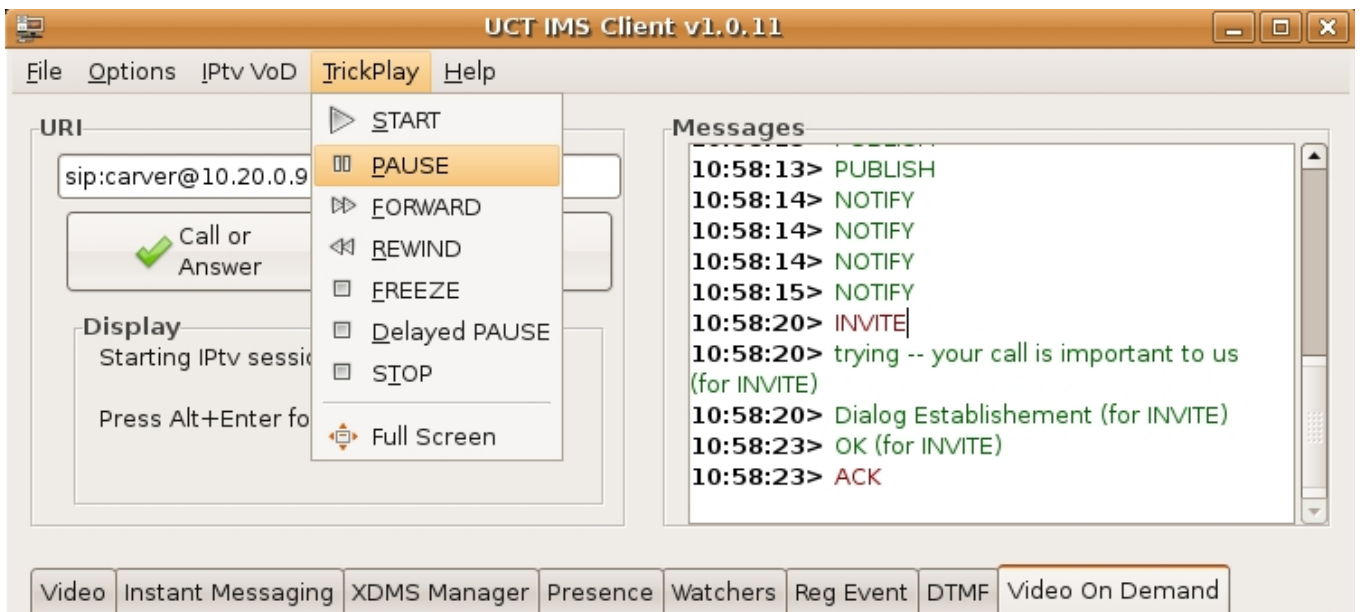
UCT IMS Client v1.0.11

File Options IPtv VoD TrickPlay Help

URI

sip:carver@10.20.0.9

Call or Answer

Display

Starting IPtv sessi

Press Alt+Enter fo

START
PAUSE
FORWARD
REWIND
FREEZE
Delayed PAUSE
STOP
Full Screen

Messages

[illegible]
10:58:13> PUBLISH
10:58:14> NOTIFY
10:58:14> NOTIFY
10:58:14> NOTIFY
10:58:15> NOTIFY
10:58:20> INVITE
10:58:20> trying -- your call is important to us (for INVITE)
10:58:20> Dialog Establishement (for INVITE)
10:58:23> OK (for INVITE)
10:58:23> ACK

Video | Instant Messaging | XDMS Manager | Presence | Watchers | Reg Event | DTMF | Video On Demand